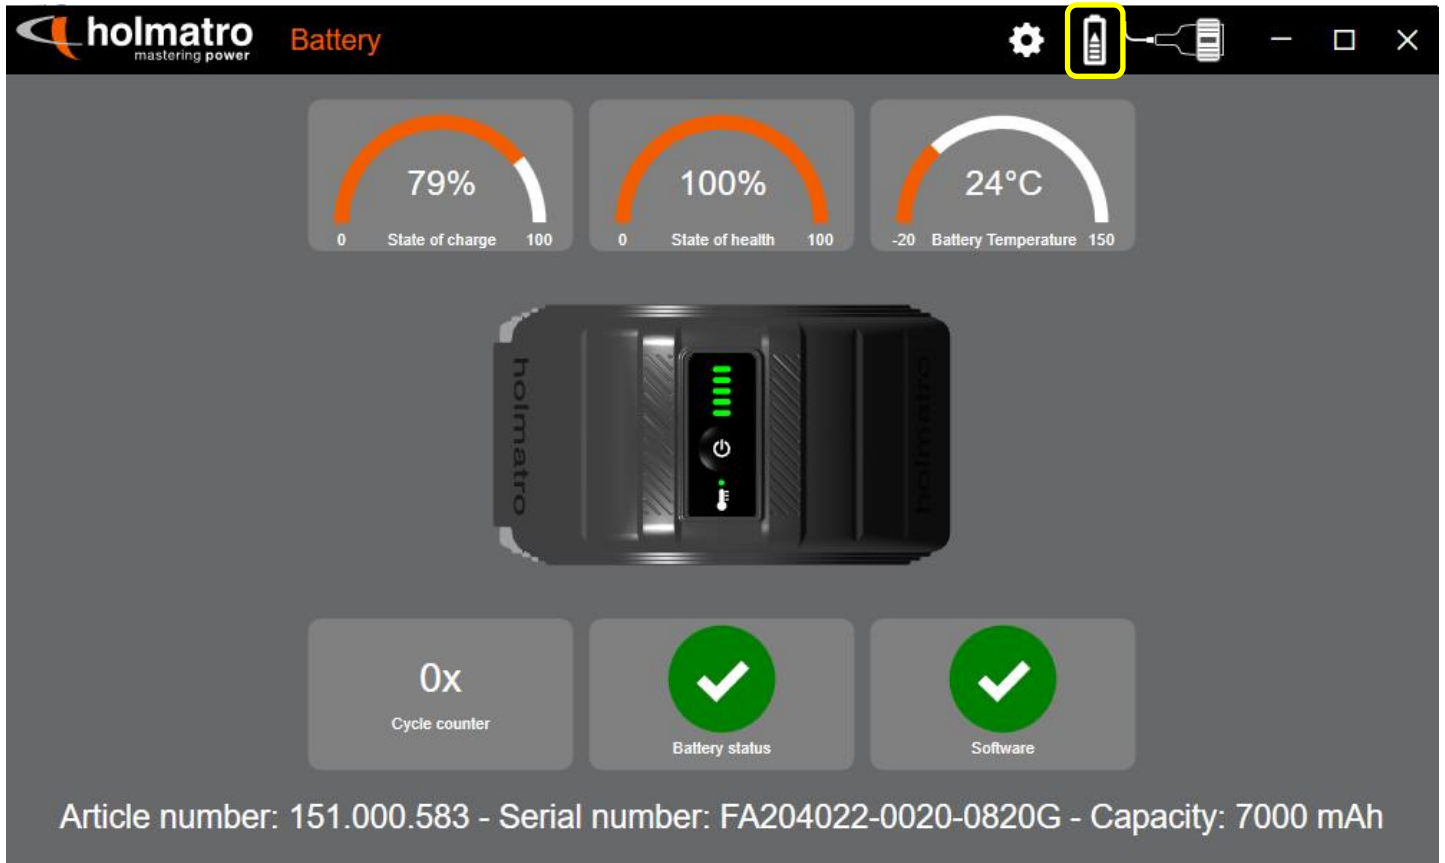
holmatro mastering power Battery

79%
0 State of charge 100

100%
0 State of health 100

24°C
-20 Battery Temperature 150

holmatro

holmatro

0x
Cycle counter

Battery status

Software

Article number: 151.000.583 - Serial number: FA204022-0020-0820G - Capacity: 7000 mAh